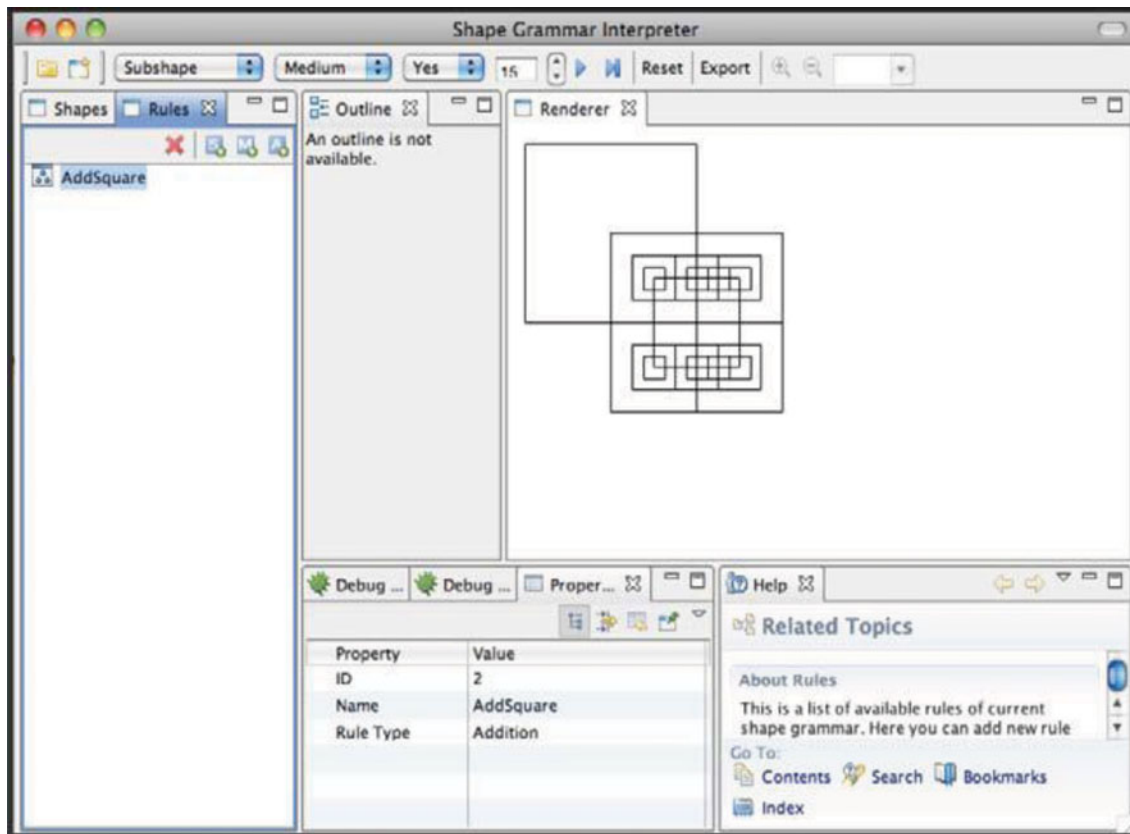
Shape Grammar Interpreter

Subshape Medium Yes 15 Reset Export

Shapes Rules

AddSquare

Outline

An outline is not available.

Renderer

Debug ... Debug ... Proper...

| Property | Value |
|---|---|
| ID | 2 |
| Name | AddSquare |
| Rule Type | Addition |

Help

Related Topics

About Rules

This is a list of available rules of current shape grammar. Here you can add new rule

Go To:

Contents Search Bookmarks

Index